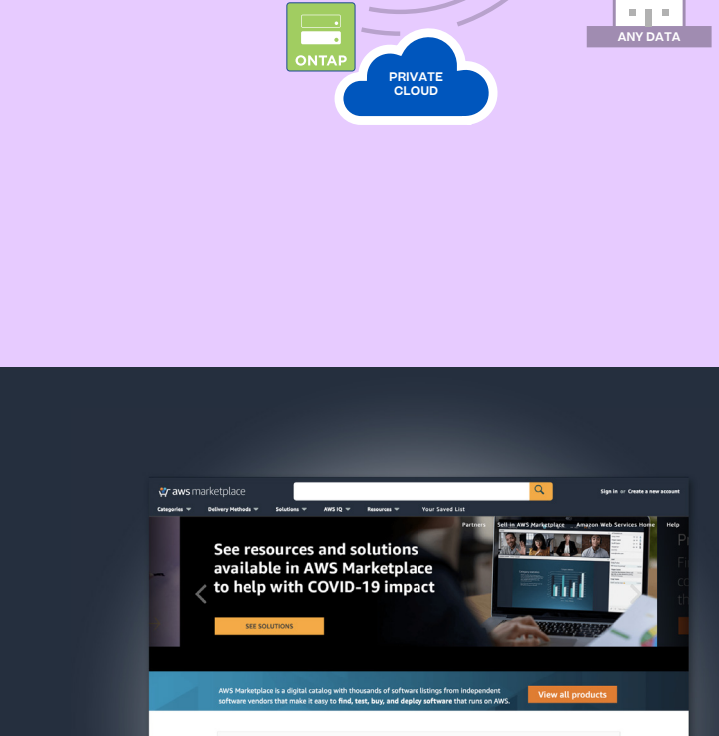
ONTAP

PRIVATE CLOUD

ANY DATA

aws marketplace

Sign in or Create a new account

Categories Delivery Methods Solutions AWS IQ Resources Your Saved List

Partners Sell in AWS Marketplace Amazon Web Services Home Help

See resources and solutions available in AWS Marketplace to help with COVID-19 impact

SEE SOLUTIONS

AWS Marketplace is a digital catalog with thousands of software listings from independent software vendors that make it easy to find, test, buy, and deploy software that runs on AWS.

View all products